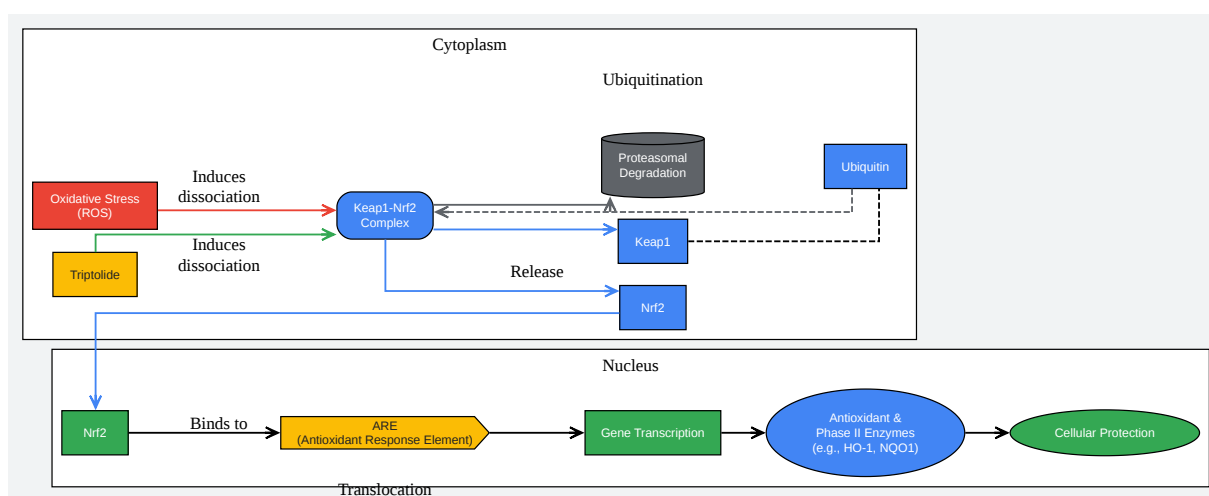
Cytoplasm

Ubiquitination

Proteasomal Degradation

Ubiquitin

Oxidative Stress (ROS)

Induces dissociation

Keap1-Nrf2 Complex

Keap1

Triptolide

Induces dissociation

Release

Nrf2

Nucleus

Nrf2

Binds to

ARE (Antioxidant Response Element)

Gene Transcription

Antioxidant & Phase II Enzymes (e.g., HO-1, NQO1)

Cellular Protection

Translocation